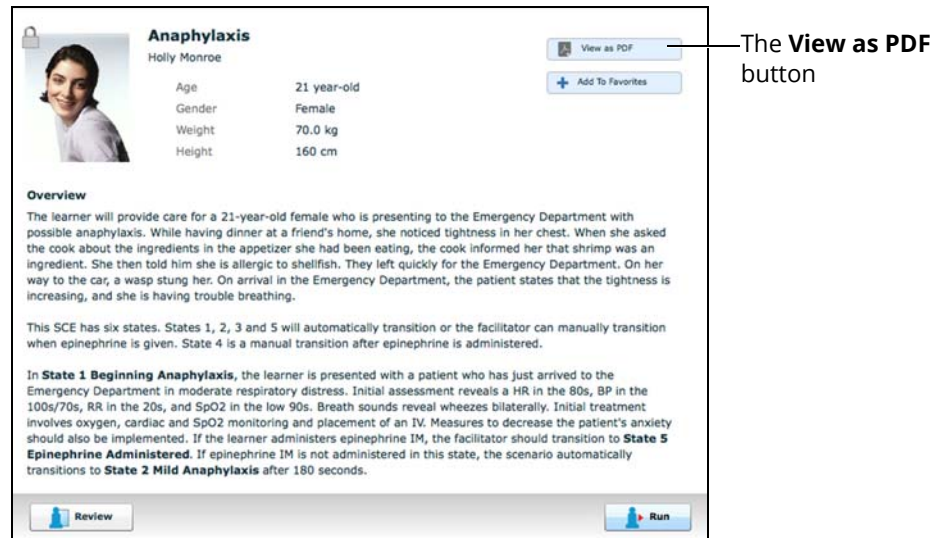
Anaphylaxis
Holly Monroe

View as PDF

Add To Favorites

The **View as PDF** button

| Age | 21 year-old |
|---|---|
| Gender | Female |
| Weight | 70.0 kg |
| Height | 160 cm |

**Overview**

The learner will provide care for a 21-year-old female who is presenting to the Emergency Department with possible anaphylaxis. While having dinner at a friend's home, she noticed tightness in her chest. When she asked the cook about the ingredients in the appetizer she had been eating, the cook informed her that shrimp was an ingredient. She then told him she is allergic to shellfish. They left quickly for the Emergency Department. On her way to the car, a wasp stung her. On arrival in the Emergency Department, the patient states that the tightness is increasing, and she is having trouble breathing.

This SCE has six states. States 1, 2, 3 and 5 will automatically transition or the facilitator can manually transition when epinephrine is given. State 4 is a manual transition after epinephrine is administered.

In **State 1 Beginning Anaphylaxis**, the learner is presented with a patient who has just arrived to the Emergency Department in moderate respiratory distress. Initial assessment reveals a HR in the 80s, BP in the 100s/70s, RR in the 20s, and SpO2 in the low 90s. Breath sounds reveal wheezes bilaterally. Initial treatment involves oxygen, cardiac and SpO2 monitoring and placement of an IV. Measures to decrease the patient's anxiety should also be implemented. If the learner administers epinephrine IM, the facilitator should transition to **State 5 Epinephrine Administered**. If epinephrine IM is not administered in this state, the scenario automatically transitions to **State 2 Mild Anaphylaxis** after 180 seconds.

Review

Run